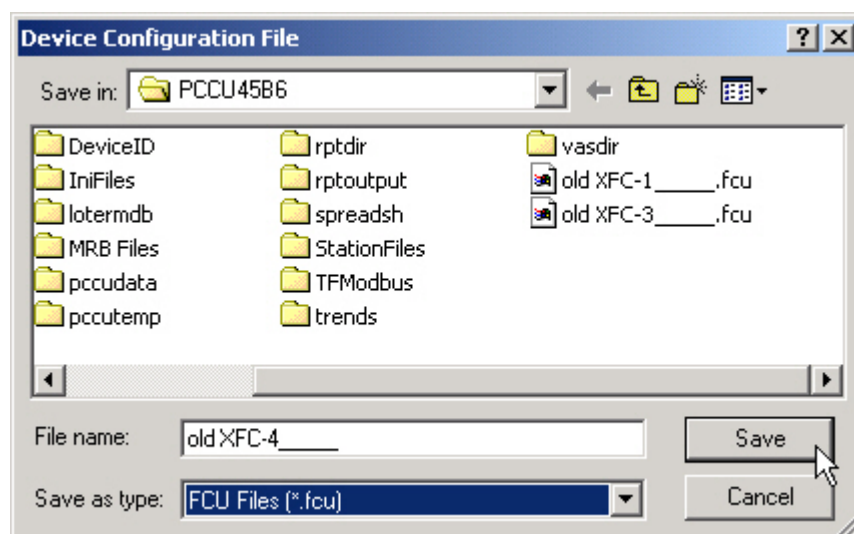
Device Configuration File

?

X

Save in: PCCU45B6

DeviceID
IniFiles
lotermdb
MRB Files
pccudata
pccutemp

rptdir
rptoutput
spreadsh
StationFiles
TFModbus
trends

vasdir
old XFC-1\_\_\_\_\_.fcu
old XFC-3\_\_\_\_\_.fcu

File name: old XFC-4\_\_\_\_\_

Save

Save as type: FCU Files (\*.fcu)

Cancel